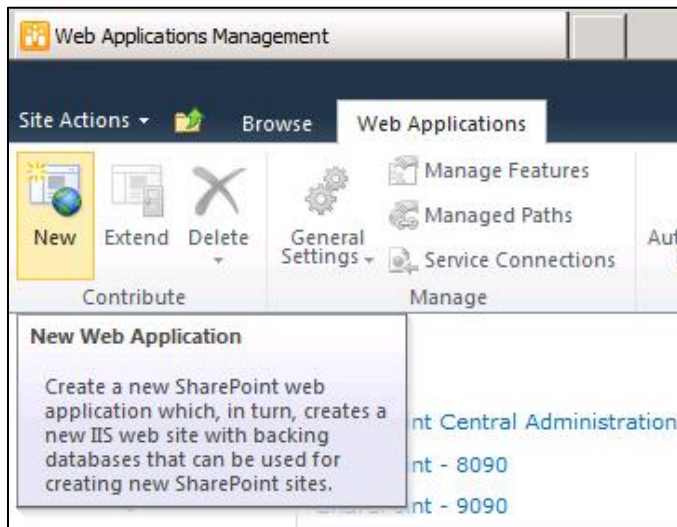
Web Applications Management

Site Actions ▾ Browse Web Applications

New Extend Delete General Settings ▾ Manage Features Managed Paths Service Connections Au

Contribute Manage

New Web Application

Create a new SharePoint web application which, in turn, creates a new IIS web site with backing databases that can be used for creating new SharePoint sites.

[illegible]nt Central Administration
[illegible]nt - 8090
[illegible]nt - 9090